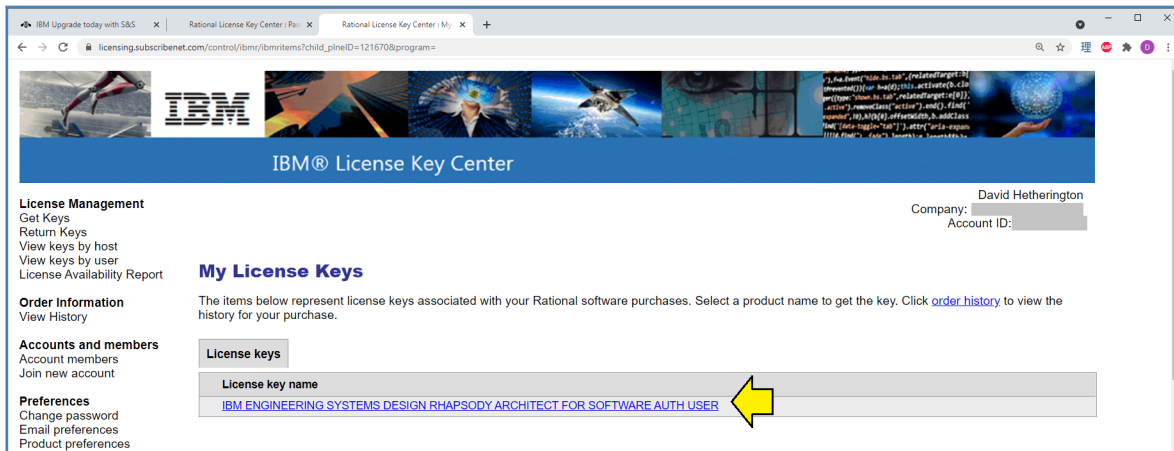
IBM Upgrade today with S&S
Rational License Key Center : Pas
Rational License Key Center : My

licensing.subscribenet.com/control/ibmr/ibmritems?child_plneID=121670&program=

IBM

IBM® License Key Center

License Management
Get Keys
Return Keys
View keys by host
View keys by user
License Availability Report

Order Information
View History

Accounts and members
Account members
Join new account

Preferences
Change password
Email preferences
Product preferences

David Hetherington
Company:
Account ID:

My License Keys

The items below represent license keys associated with your Rational software purchases. Select a product name to get the key. Click order history to view the history for your purchase.

License keys

| License key name |
|---|
| IBM ENGINEERING SYSTEMS DESIGN RHAPSODY ARCHITECT FOR SOFTWARE AUTH USER |